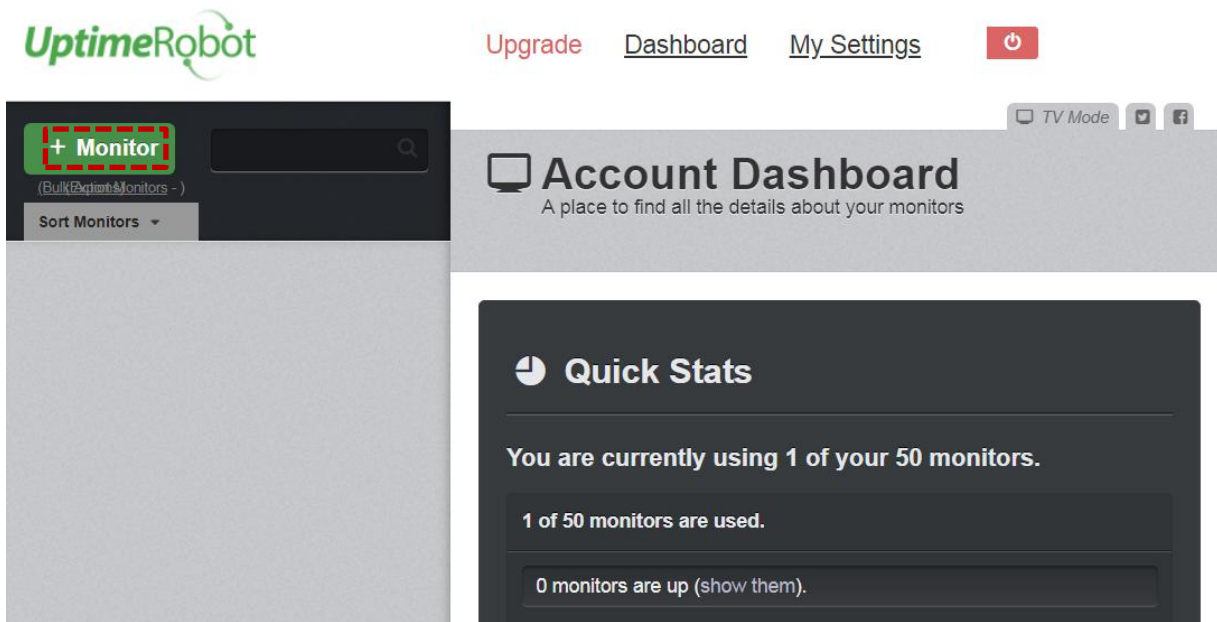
UptimeRobot

Upgrade Dashboard My Settings

TV Mode

+ Monitor

(Bulk Actions - Export Monitors - )

Sort Monitors

Account Dashboard
A place to find all the details about your monitors

Quick Stats

You are currently using 1 of your 50 monitors.

1 of 50 monitors are used.

0 monitors are up (show them).